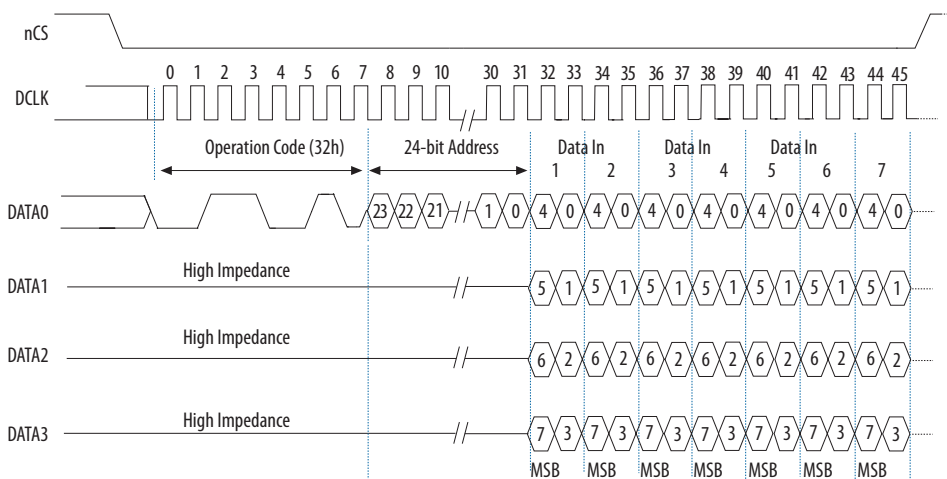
nCS

DCLK

0 1 2 3 4 5 6 7 8 9 10 30 31 32 33 34 35 36 37 38 39 40 41 42 43 44 45

Operation Code (32h)

24-bit Address

Data In 1 2

Data In 3 4

Data In 5 6 7

DATA0

23 22 21 1 0 4 0 4 0 4 0 4 0 4 0 4 0 4 0

DATA1

High Impedance

5 1 5 1 5 1 5 1 5 1 5 1 5 1

DATA2

High Impedance

6 2 6 2 6 2 6 2 6 2 6 2 6 2

DATA3

High Impedance

7 3 7 3 7 3 7 3 7 3 7 3 7 3

MSB MSB MSB MSB MSB MSB MSB